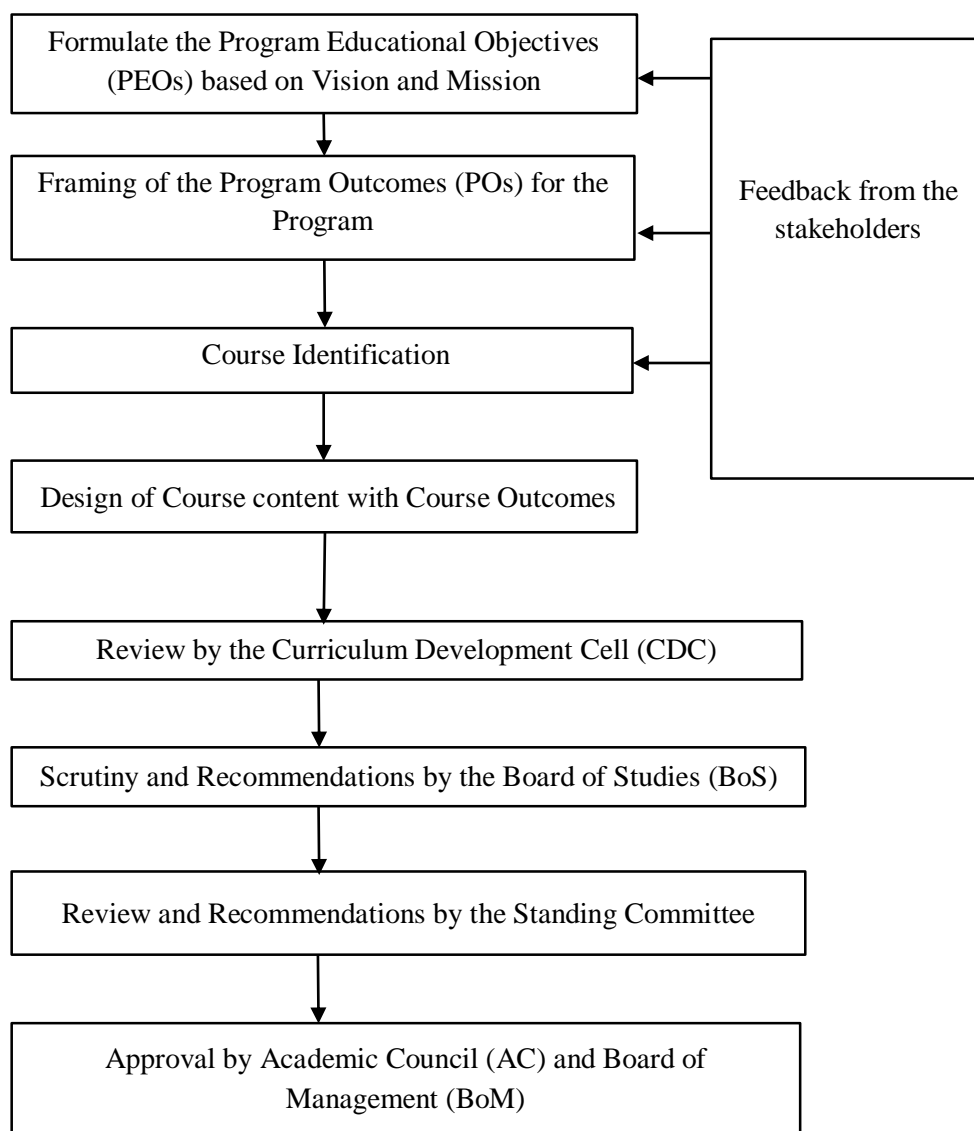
Formulate the Program Educational Objectives (PEOs) based on Vision and Mission

Framing of the Program Outcomes (POs) for the Program

Course Identification

Design of Course content with Course Outcomes

Review by the Curriculum Development Cell (CDC)

Scrutiny and Recommendations by the Board of Studies (BoS)

Review and Recommendations by the Standing Committee

Approval by Academic Council (AC) and Board of Management (BoM)

Feedback from the stakeholders